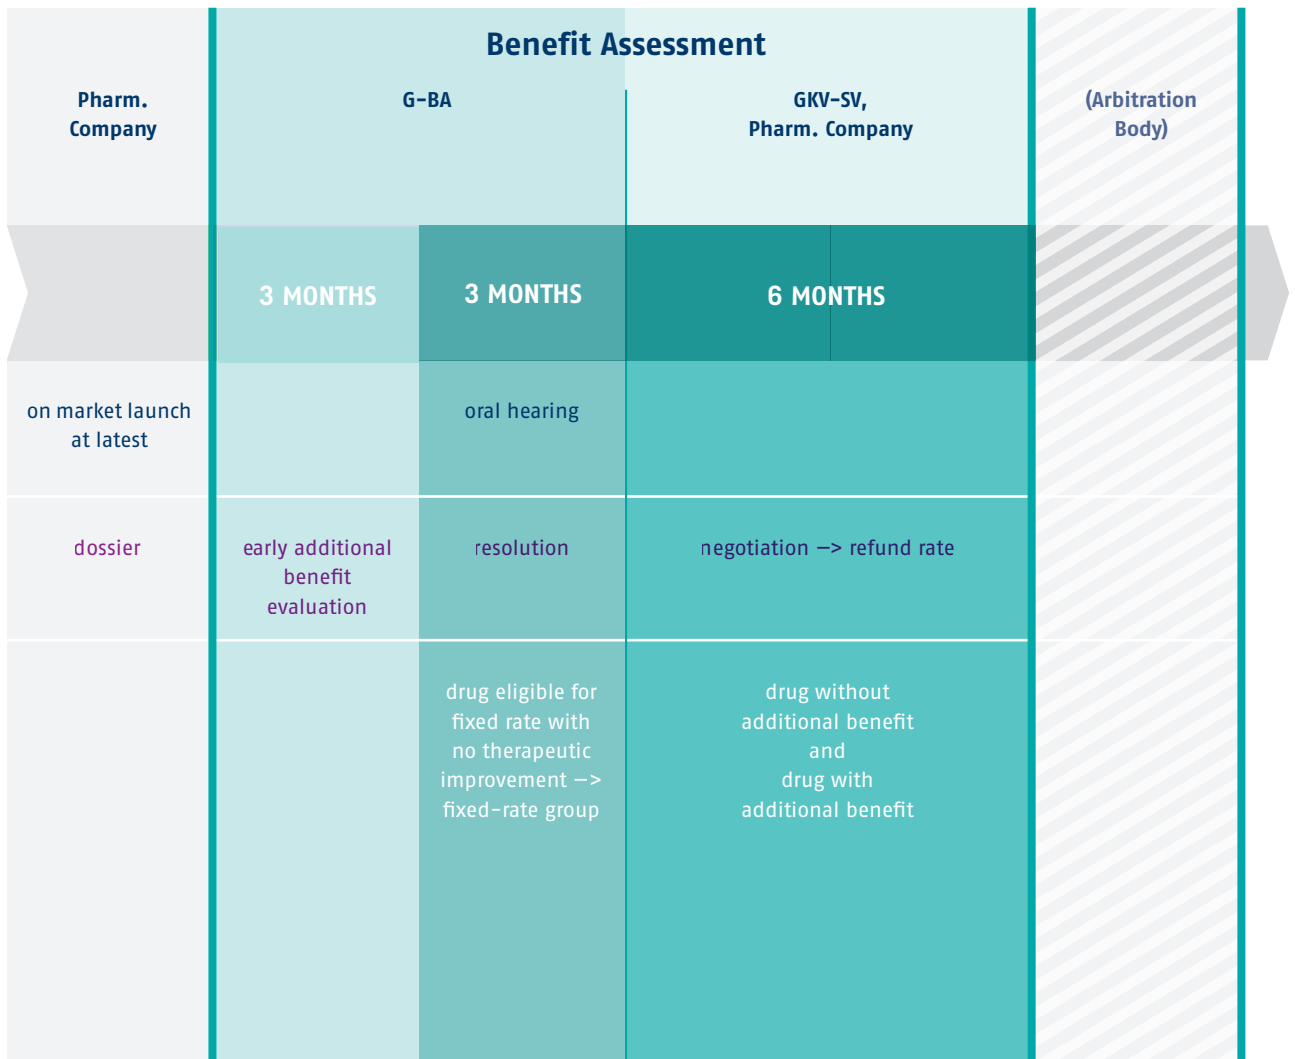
Benefit Assessment

| Pharm. Company | G-BA | | GKV-SV, Pharm. Company | (Arbitration Body) |
|---|---|---|---|---|
| | 3 MONTHS | 3 MONTHS | 6 MONTHS | |
| on market launch at latest | | oral hearing | | |
| dossier | early additional benefit evaluation | resolution | negotiation –> refund rate | |
| | | drug eligible for fixed rate with no therapeutic improvement –> fixed-rate group | drug without additional benefit and drug with additional benefit | |